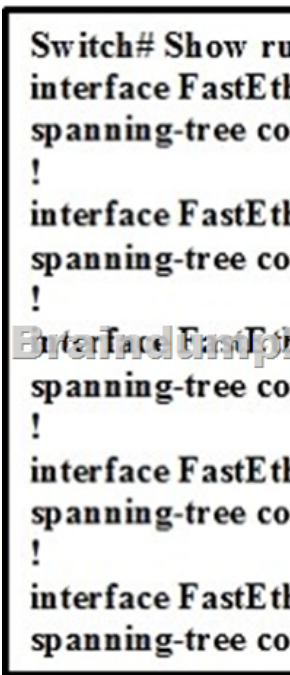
Switch# Show ru
interface FastEth
spanning-tree co
!
interface FastEth
spanning-tree co
!
interface FastEth
spanning-tree co
!
interface FastEth
spanning-tree co
!
interface FastEth
spanning-tree co

Braindump